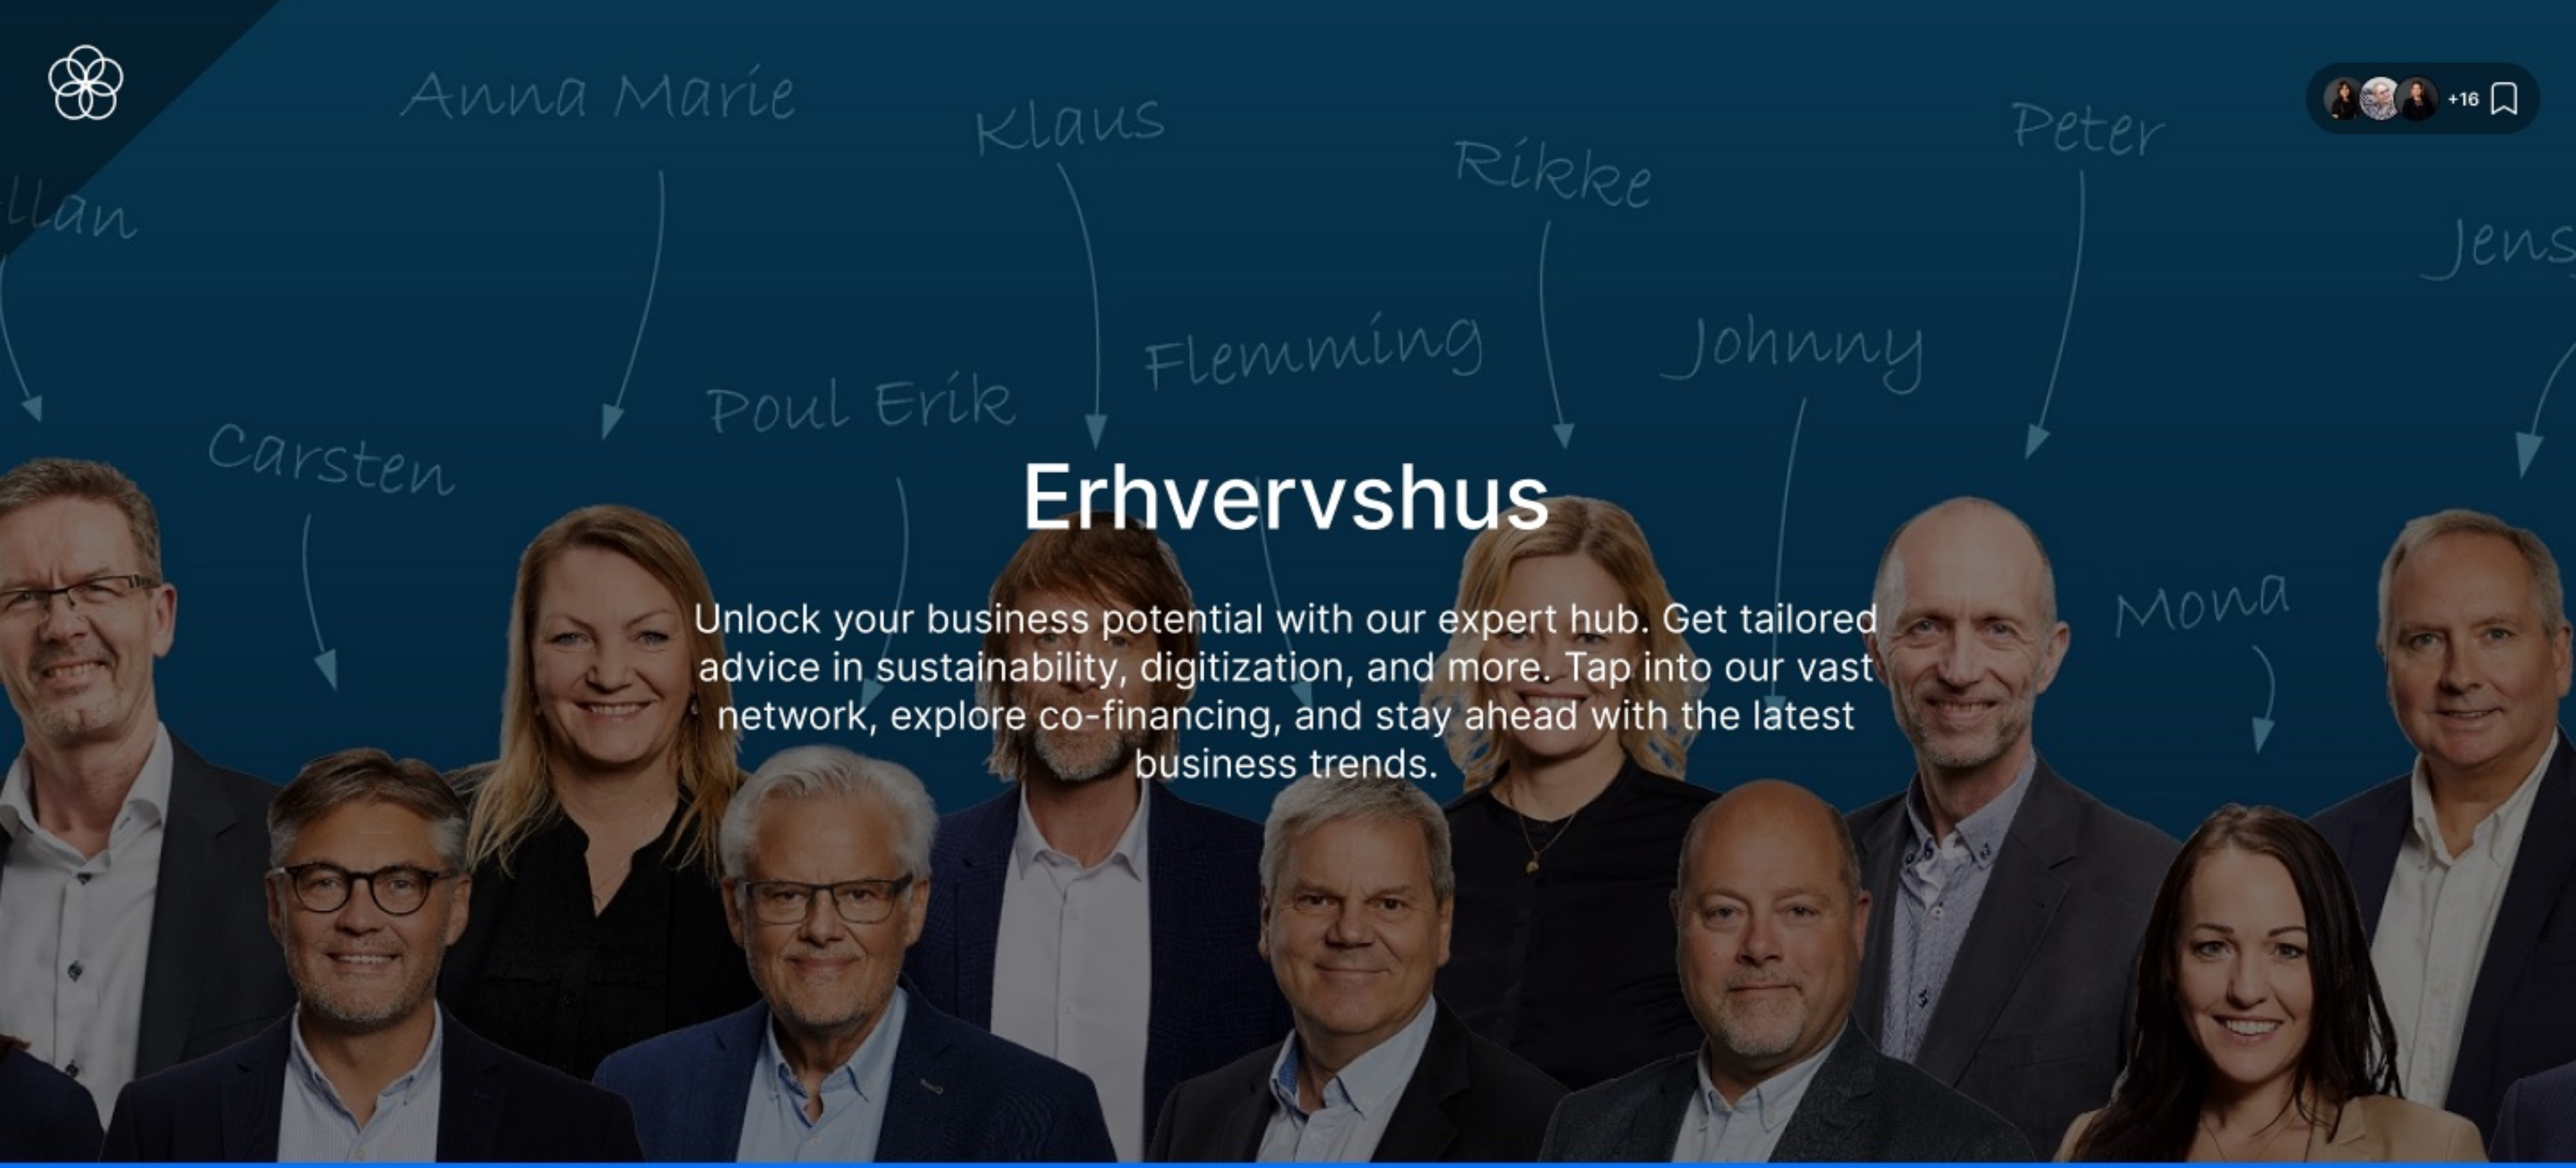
+16

Anna Marie
llan
Klaus
Rikke
Peter
Jens
Flemming
Johnny
Poul Erik
Carsten
Mona

Erhvervshus

Unlock your business potential with our expert hub. Get tailored advice in sustainability, digitization, and more. Tap into our vast network, explore co-financing, and stay ahead with the latest business trends.